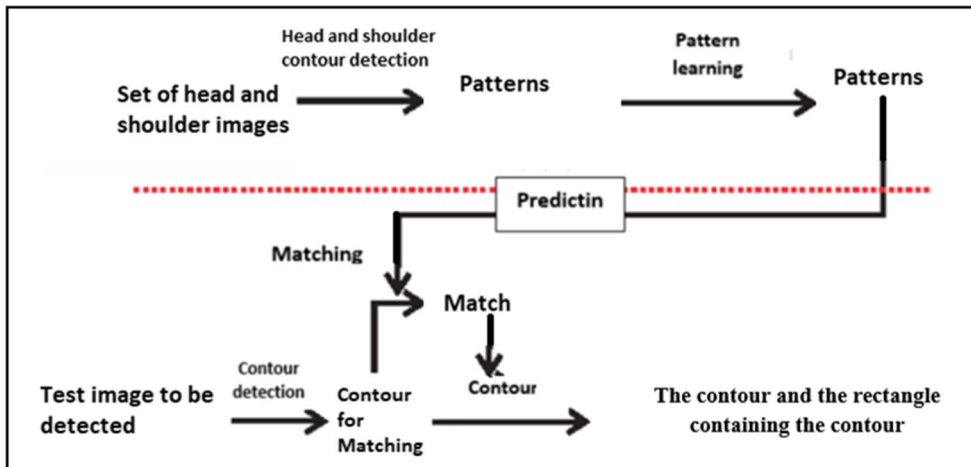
Head and shoulder contour detection

Set of head and shoulder images

Patterns

Pattern learning

Patterns

Predictin

Matching

Match

Contour

Test image to be detected

Contour detection

Contour for Matching

The contour and the rectangle containing the contour